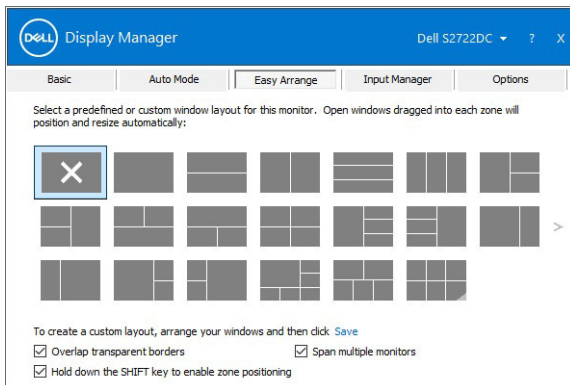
DELL Display Manager

Dell S2722DC ▾ ? X

Basic | Auto Mode | Easy Arrange | Input Manager | Options

Select a predefined or custom window layout for this monitor. Open windows dragged into each zone will position and resize automatically:

To create a custom layout, arrange your windows and then click Save

Overlap transparent borders

Span multiple monitors

Hold down the SHIFT key to enable zone positioning